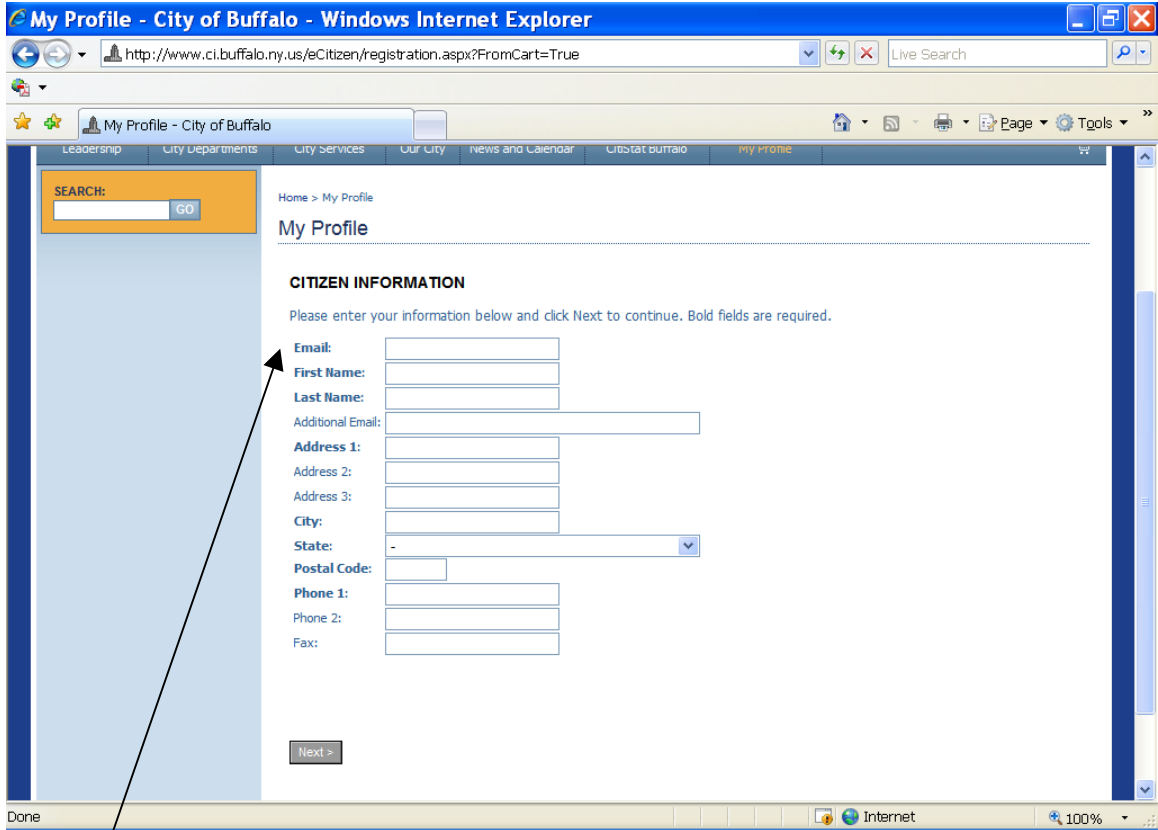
My Profile - City of Buffalo - Windows Internet Explorer

http://www.ci.buffalo.ny.us/eCitizen/registration.aspx?FromCart=True

Live Search

My Profile - City of Buffalo

Page ▾ Tools ▾

Leadership City Departments City Services Our City News and Calendar CitiStat Buffalo My Profile

SEARCH:
GO

Home > My Profile

My Profile

CITIZEN INFORMATION

Please enter your information below and click Next to continue. Bold fields are required.

Email:
First Name:
Last Name:
Additional Email:
Address 1:
Address 2:
Address 3:
City:
State: -
Postal Code:
Phone 1:
Phone 2:
Fax:

Next >

Done

Internet

100%